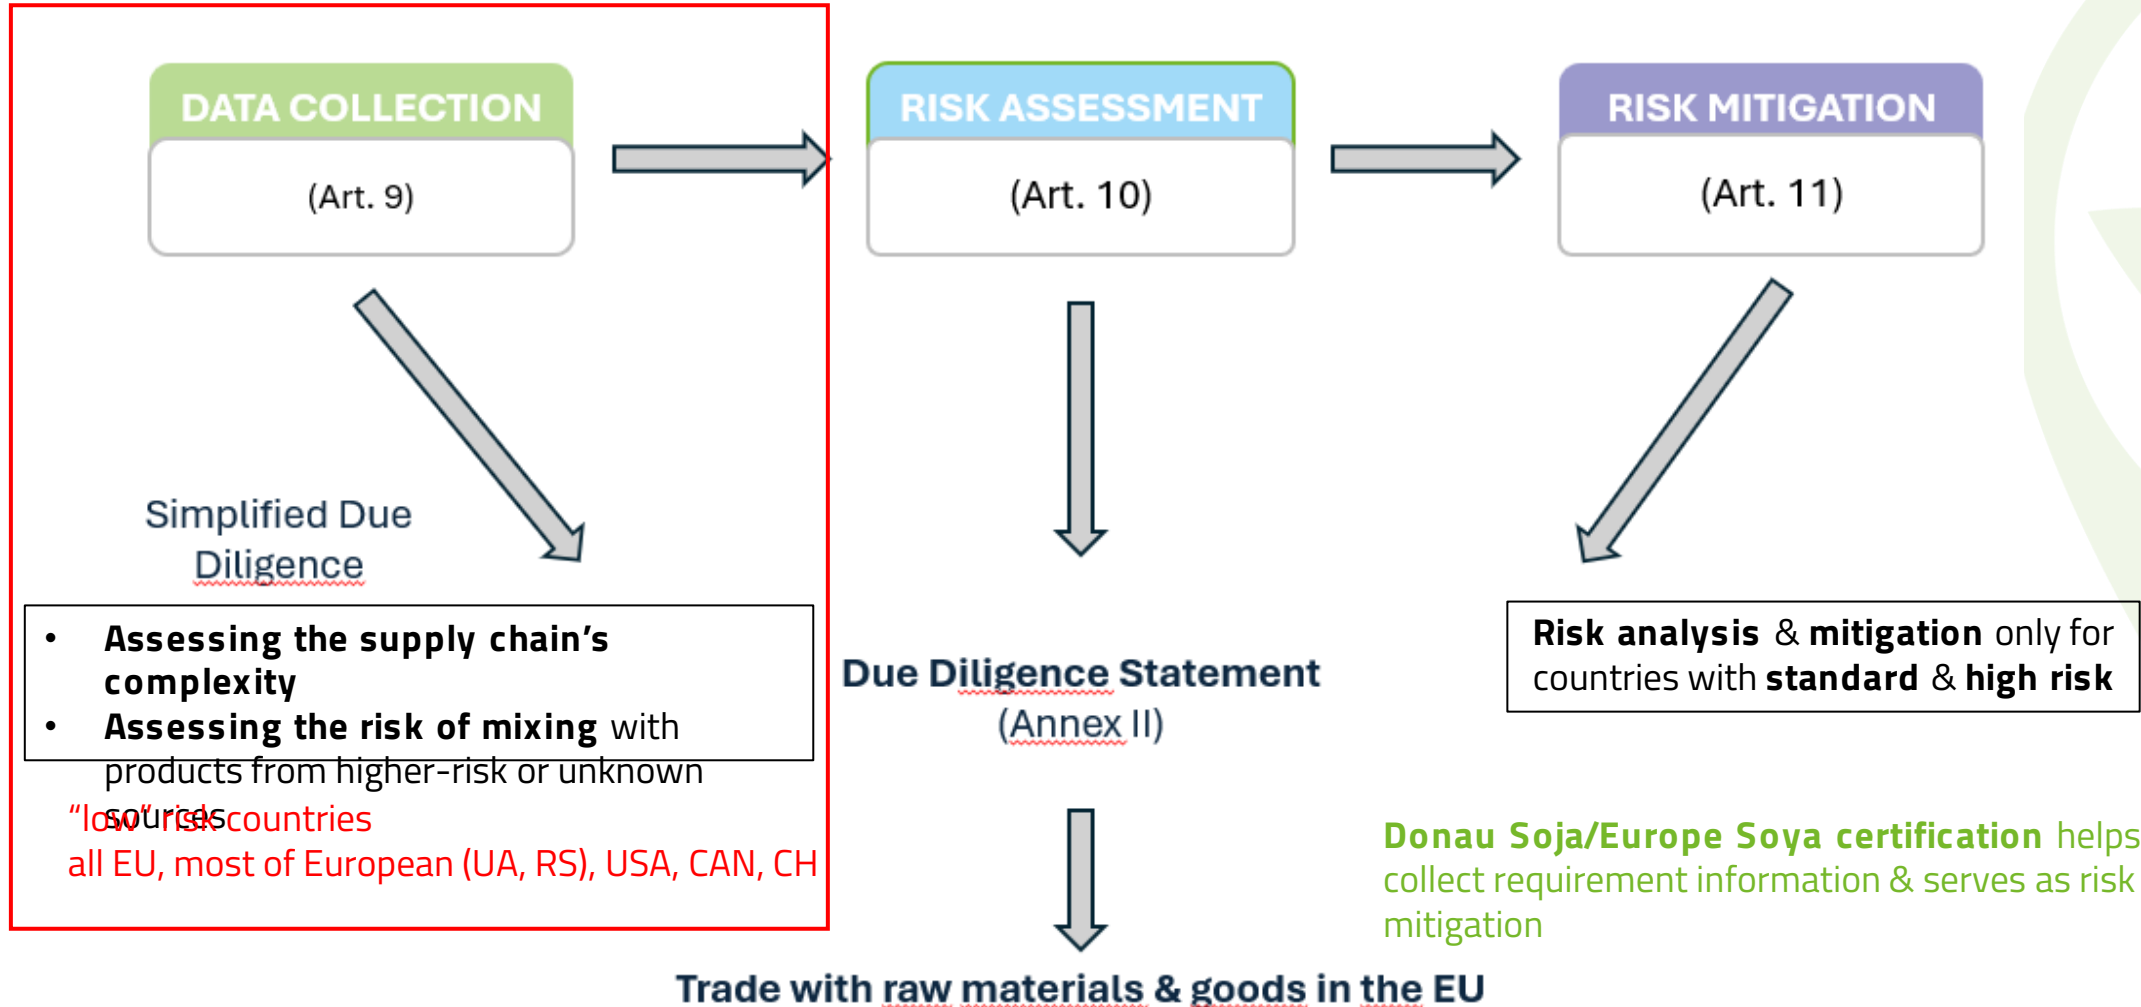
DATA COLLECTION
(Art. 9)

RISK ASSESSMENT
(Art. 10)

RISK MITIGATION
(Art. 11)

Simplified Due Diligence

- **Assessing the supply chain's complexity**
- **Assessing the risk of mixing** with products from higher-risk or unknown sources

"low" risk countries
all EU, most of European (UA, RS), USA, CAN, CH

Due Diligence Statement
(Annex II)

**Risk analysis** & **mitigation** only for countries with **standard** & **high risk**

**Donau Soja/Europe Soya certification** helps collect requirement information & serves as risk mitigation

Trade with raw materials & goods in the EU